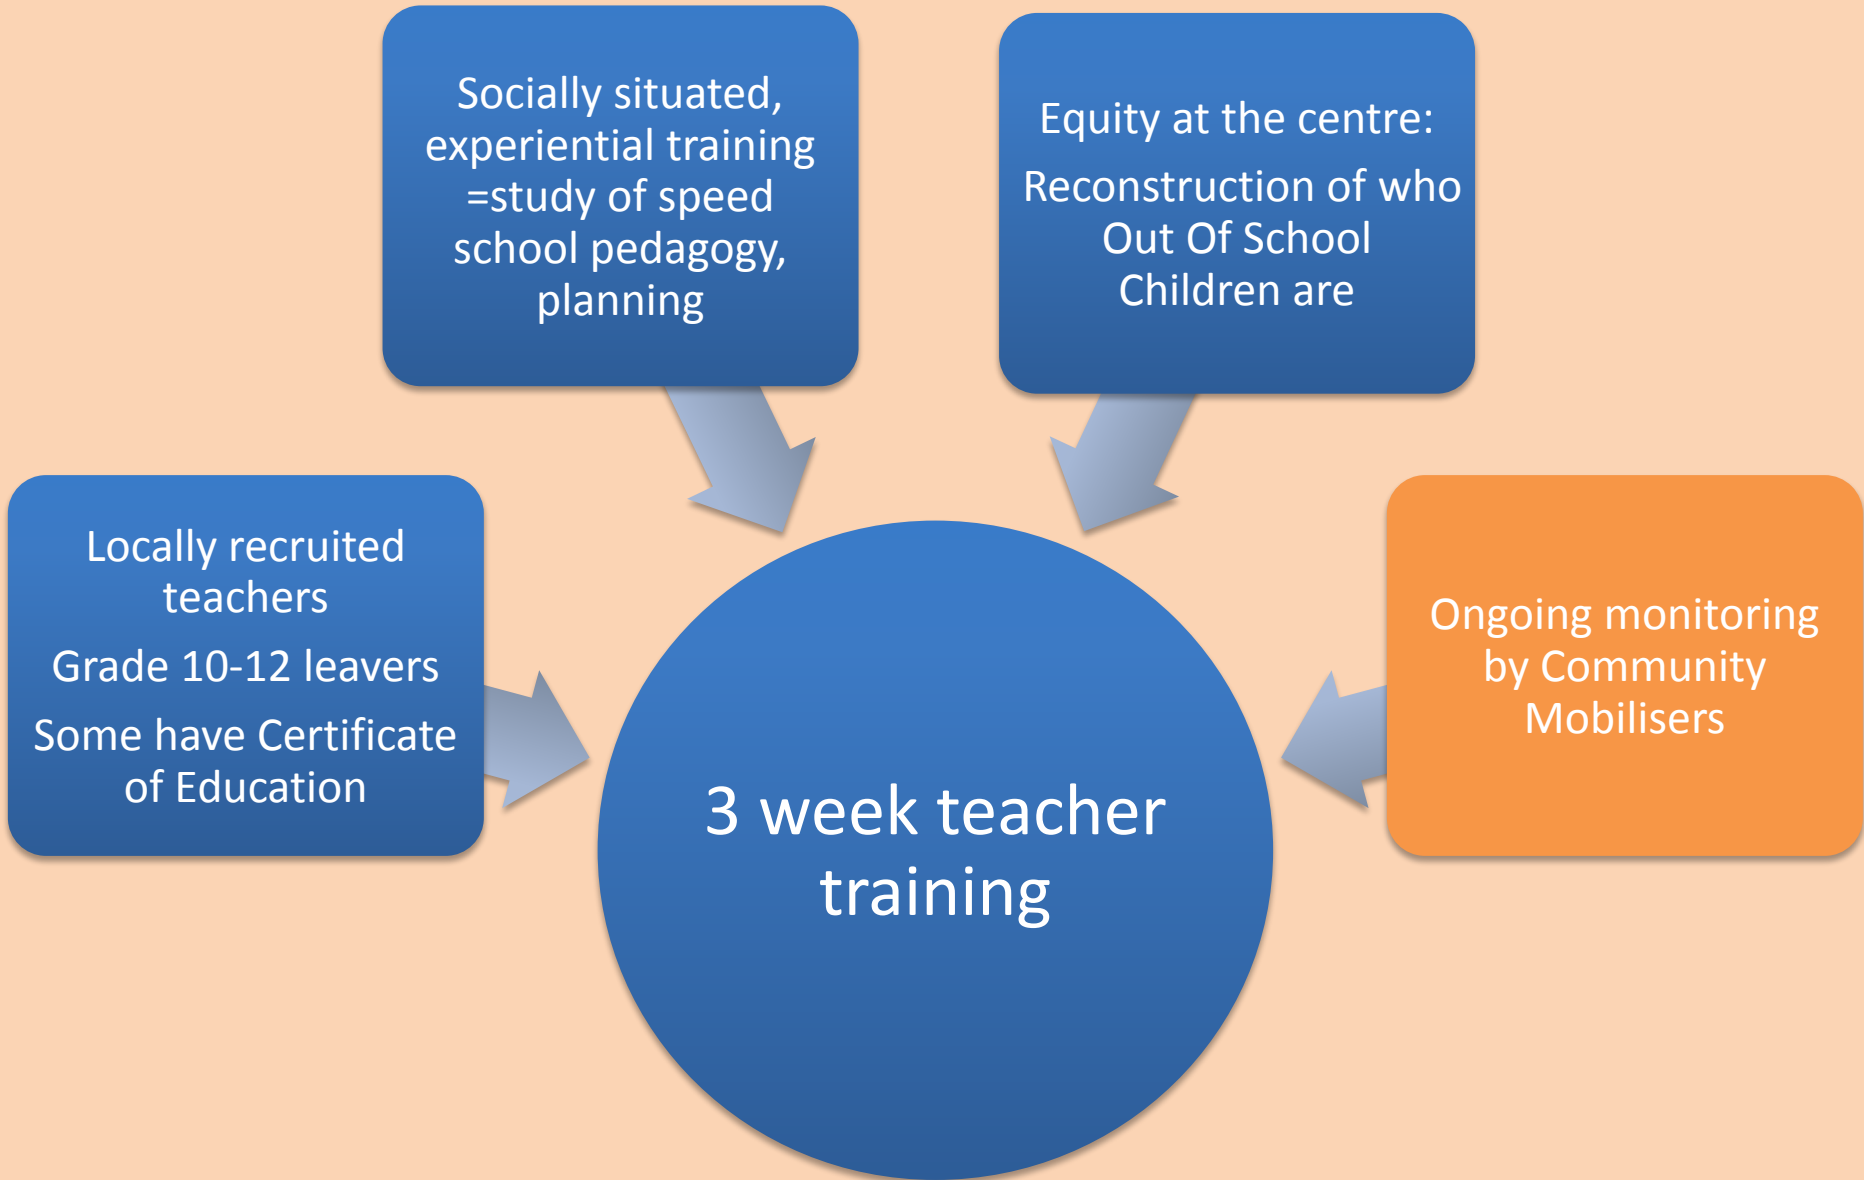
Socially situated, experiential training =study of speed school pedagogy, planning

Equity at the centre:

Reconstruction of who Out Of School Children are

Locally recruited teachers

Grade 10-12 leavers

Some have Certificate of Education

3 week teacher training

Ongoing monitoring by Community Mobilisers